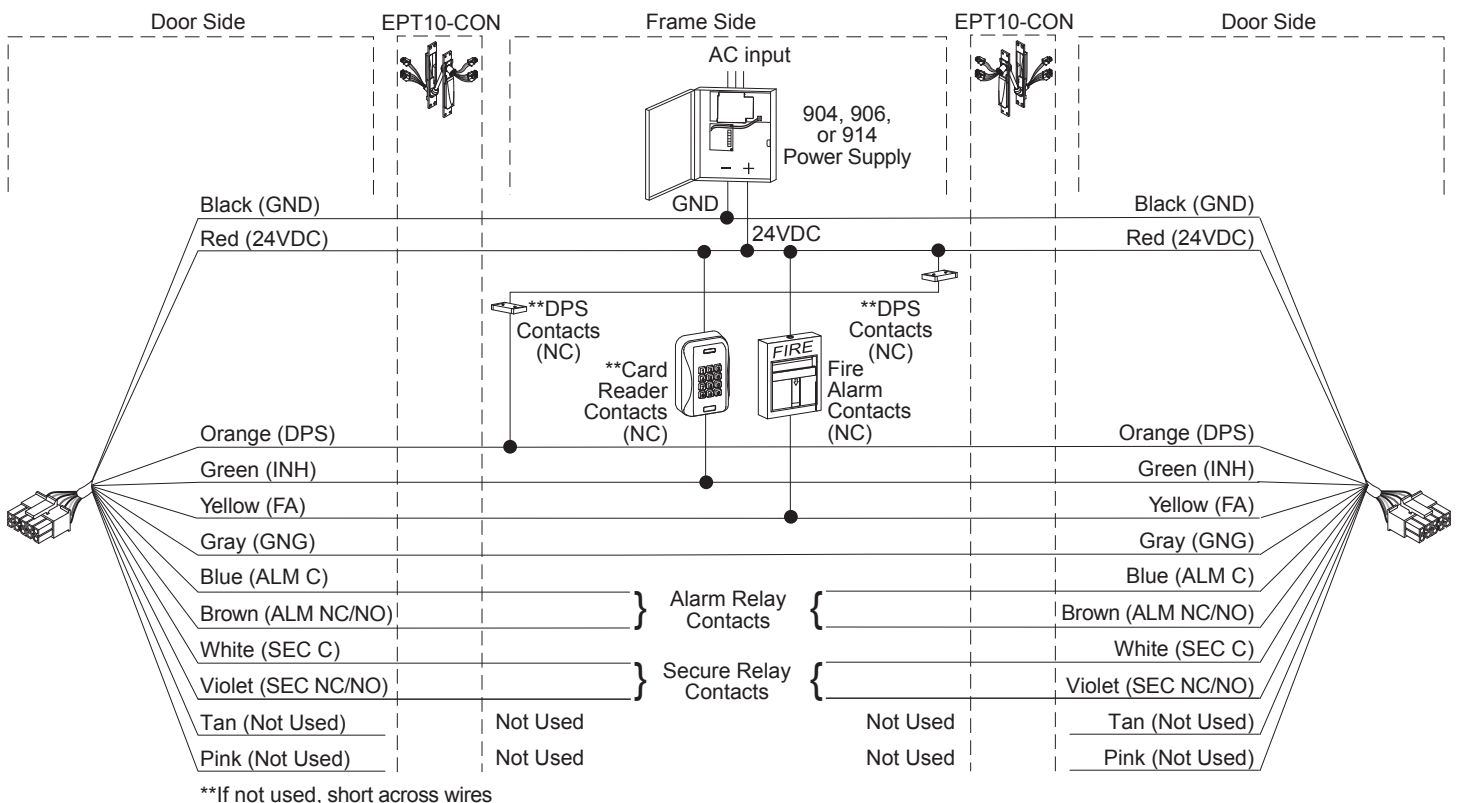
Door Side EPT10-CON Frame Side EPT10-CON Door Side

AC input

904, 906, or 914 Power Supply

– +

GND

24VDC

Black (GND)
Red (24VDC)

Black (GND)
Red (24VDC)

**DPS Contacts (NC)

**DPS Contacts (NC)

**Card Reader Contacts (NC)

FIRE

Fire Alarm Contacts (NC)

Orange (DPS)
Green (INH)
Yellow (FA)
Gray (GNG)
Blue (ALM C)
Brown (ALM NC/NO)
White (SEC C)
Violet (SEC NC/NO)
Tan (Not Used)
Pink (Not Used)

Alarm Relay Contacts

Secure Relay Contacts

Not Used
Not Used

Not Used
Not Used

Orange (DPS)
Green (INH)
Yellow (FA)
Gray (GNG)
Blue (ALM C)
Brown (ALM NC/NO)
White (SEC C)
Violet (SEC NC/NO)
Tan (Not Used)
Pink (Not Used)

**If not used, short across wires